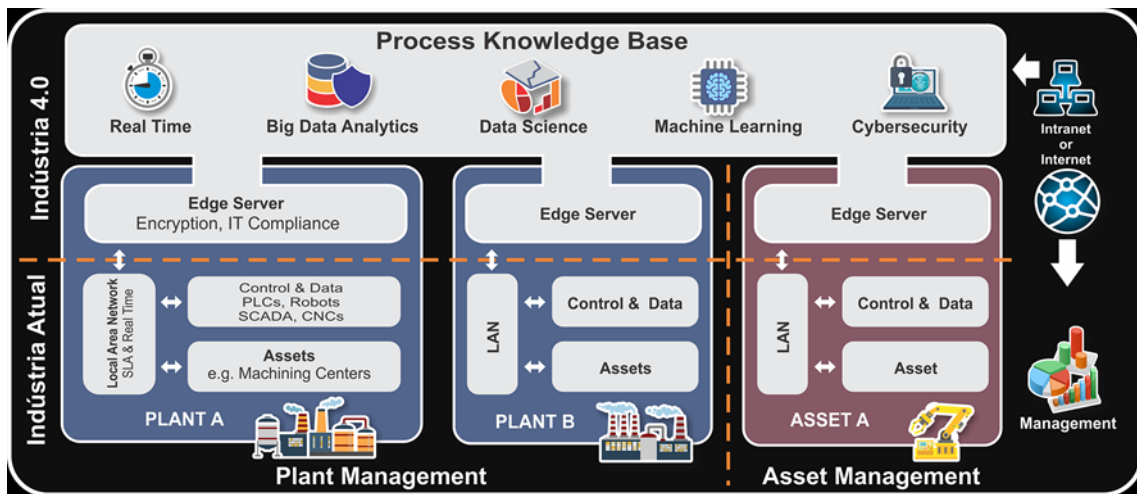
Process Knowledge Base

Real Time

Big Data Analytics

Data Science

Machine Learning

Cybersecurity

Indústria 4.0

Intranet or Internet

Edge Server
Encryption, IT Compliance

Edge Server

Edge Server

Indústria Atual

Local Area Network
SLA & Real Time

Control & Data
PLCs, Robots
SCADA, CNCs

Assets
e.g. Machining Centers

PLANT A

LAN

Control & Data

Assets

PLANT B

LAN

Control & Data

Asset

ASSET A

Management

Plant Management

Asset Management